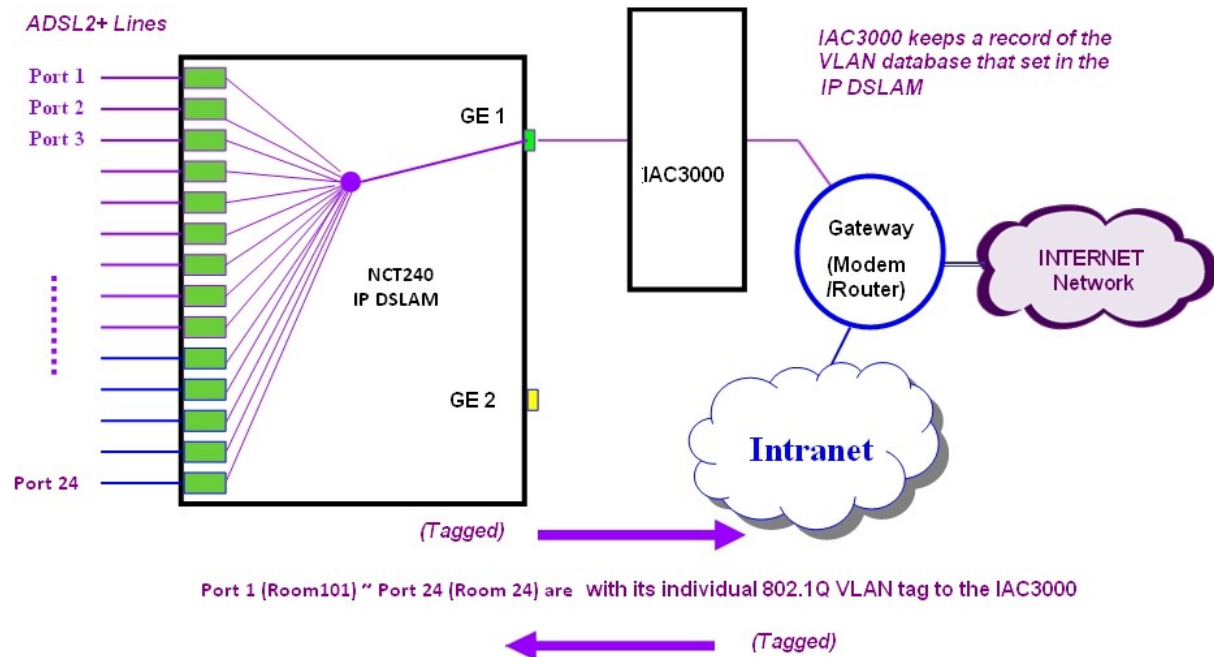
ADSL2+ Lines

Port 1

Port 2

Port 3

Port 24

GE 1

NCT240
IP DSLAM

GE 2

IAC3000

IAC3000 keeps a record of the VLAN database that set in the IP DSLAM

Gateway
(Modem /Router)

INTERNET Network

Intranet

(Tagged)

Port 1 (Room101) ~ Port 24 (Room 24) are with its individual 802.1Q VLAN tag to the IAC3000

(Tagged)